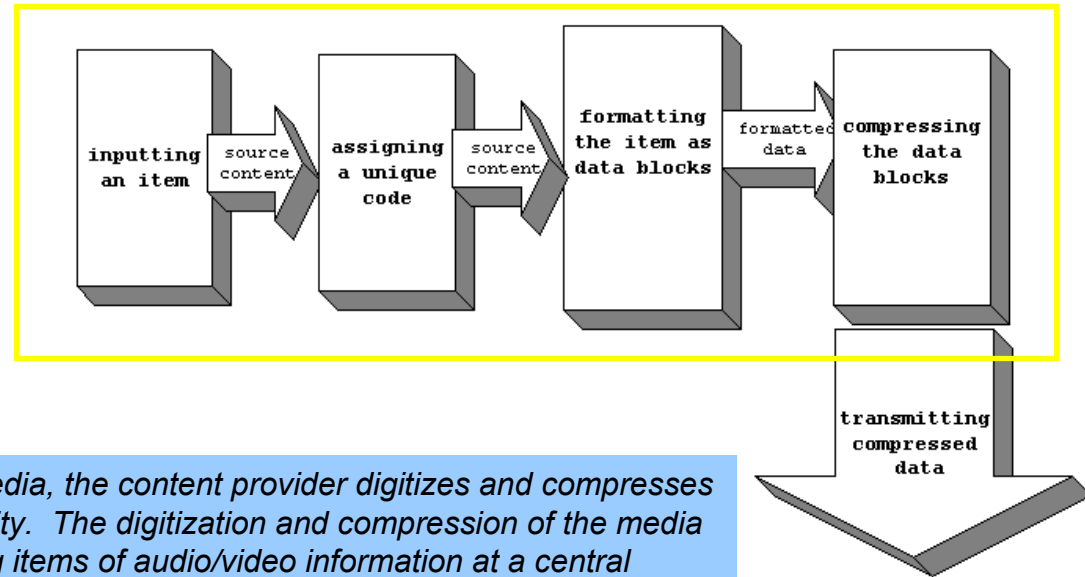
inputting an item

source content

assigning a unique code

source content

formatting the item as data blocks

formatted data

compressing the data blocks

transmitting compressed data

edia, the content provider digitizes and compresses ity. The digitization and compression of the media g items of audio/video information at a central